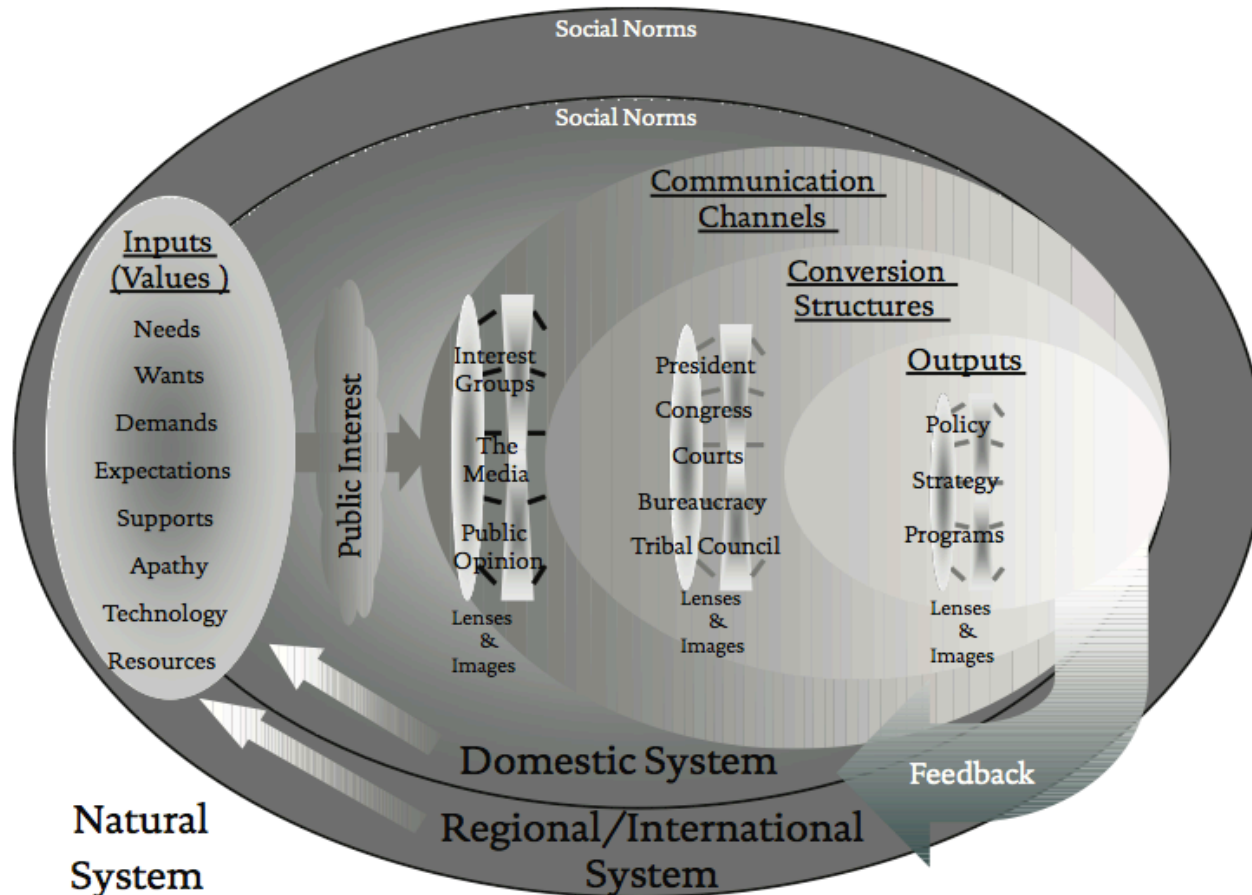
Social Norms

Social Norms

Communication Channels

Conversion Structures

Inputs (Values )

Needs

Wants

Demands

Expectations

Supports

Apathy

Technology

Resources

Public Interest

Interest Groups

The Media

Public Opinion

Lenses & Images

President

Congress

Courts

Bureaucracy

Tribal Council

Lenses & Images

Outputs

Policy

Strategy

Programs

Lenses & Images

Domestic System

Feedback

Natural System

Regional/International System